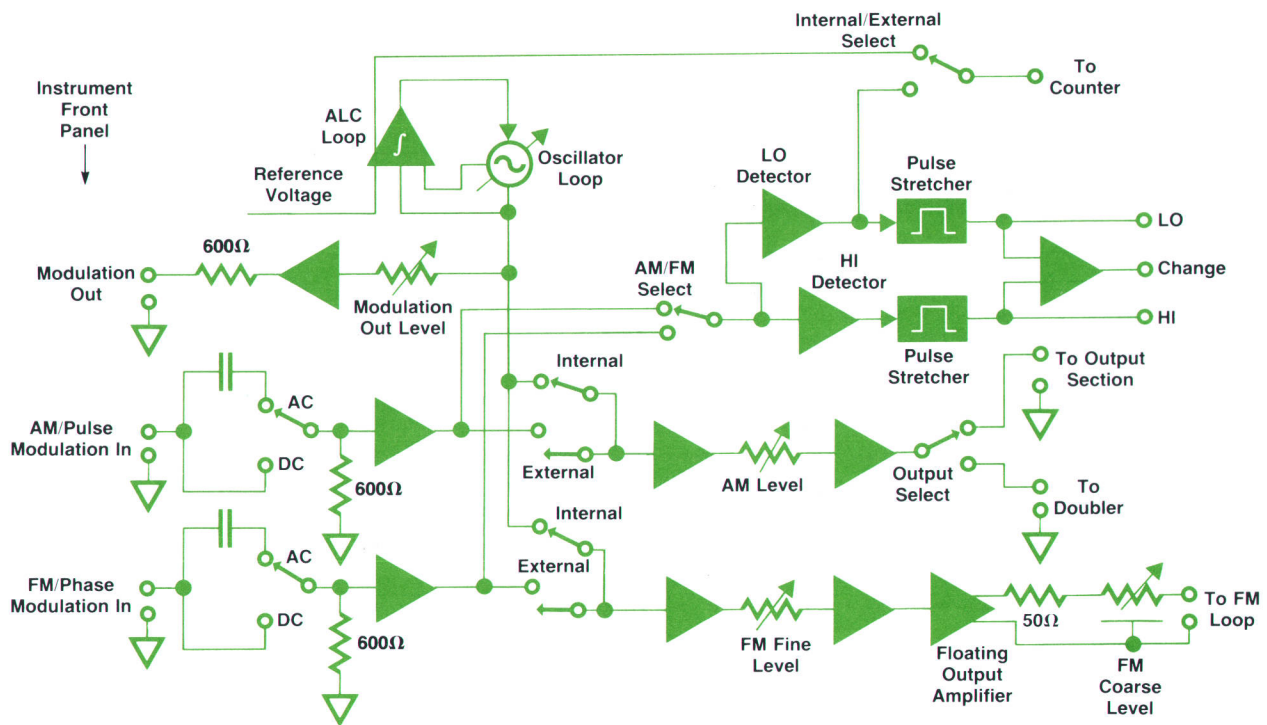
Internal/External Select

To Counter

Instrument Front Panel

ALC Loop

$\int$

Reference Voltage

Oscillator Loop

LO Detector

Pulse Stretcher

LO

Change

HI Detector

HI

Pulse Stretcher

600Ω

Modulation Out

Modulation Out Level

AM/FM Select

Internal

To Output Section

AC

AM/Pulse Modulation In

DC

600Ω

External

AM Level

Output Select

To Doubler

Internal

AC

External

FM/Phase Modulation In

DC

600Ω

FM Fine Level

Floating Output Amplifier

50Ω

To FM Loop

FM Coarse Level